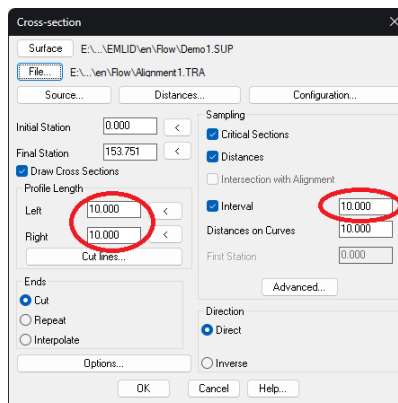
Cross-section

Surface E:\...\EMLID\en\Flow\Demo1.SUP

File... E:\...\en\Flow\Alignment1.TRA

Source...
Distances...
Configuration...

Initial Station 0.000 <
Final Station 153.751 <
Draw Cross Sections
Profile Length
Left 10.000 <
Right 10.000 <
Cut lines...

Ends
Cut
Repeat
Interpolate

Options...

Sampling
Critical Sections
Distances
Intersection with Alignment
Interval 10.000
Distances on Curves 10.000
First Station 0.000
Advanced...

Direction
Direct
Inverse

OK
Cancel
Help...